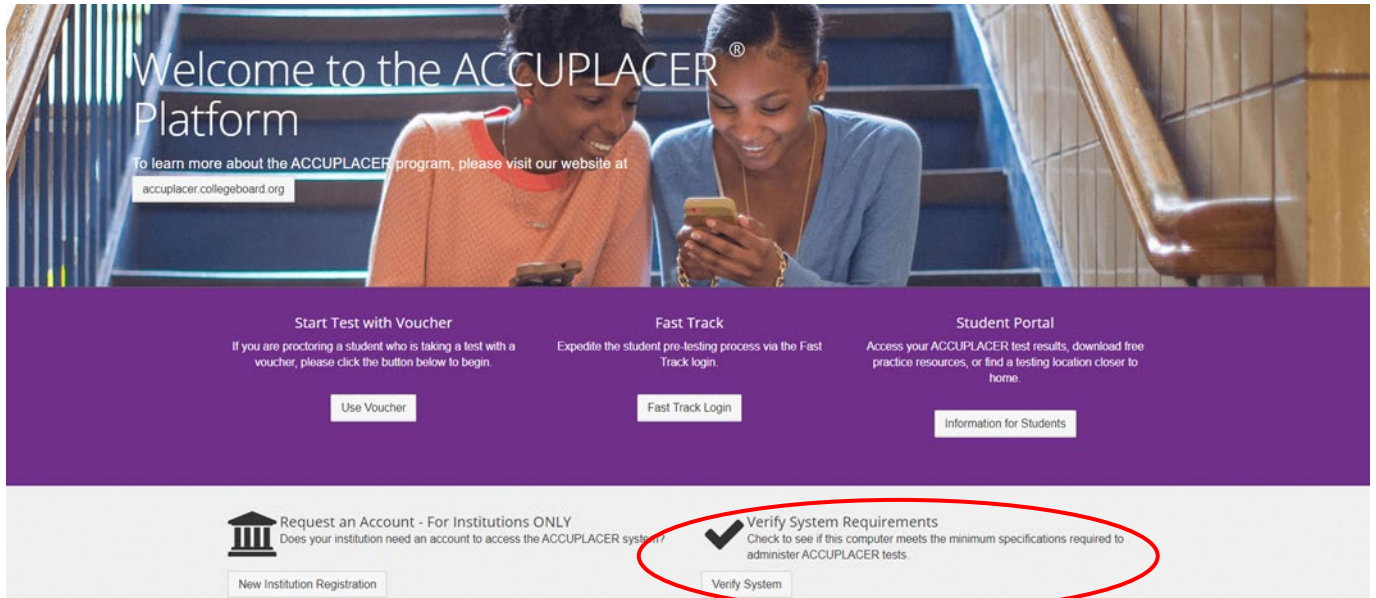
Welcome to the ACCUPLACER® Platform

To learn more about the ACCUPLACER program, please visit our website at

accuplacer.collegeboard.org

Start Test with Voucher
If you are proctoring a student who is taking a test with a voucher, please click the button below to begin.

Use Voucher

Fast Track
Expedite the student pre-testing process via the Fast Track login.

Fast Track Login

Student Portal
Access your ACCUPLACER test results, download free practice resources, or find a testing location closer to home.

Information for Students

Request an Account - For Institutions ONLY
Does your institution need an account to access the ACCUPLACER system?

New Institution Registration

Verify System Requirements
Check to see if this computer meets the minimum specifications required to administer ACCUPLACER tests.

Verify System